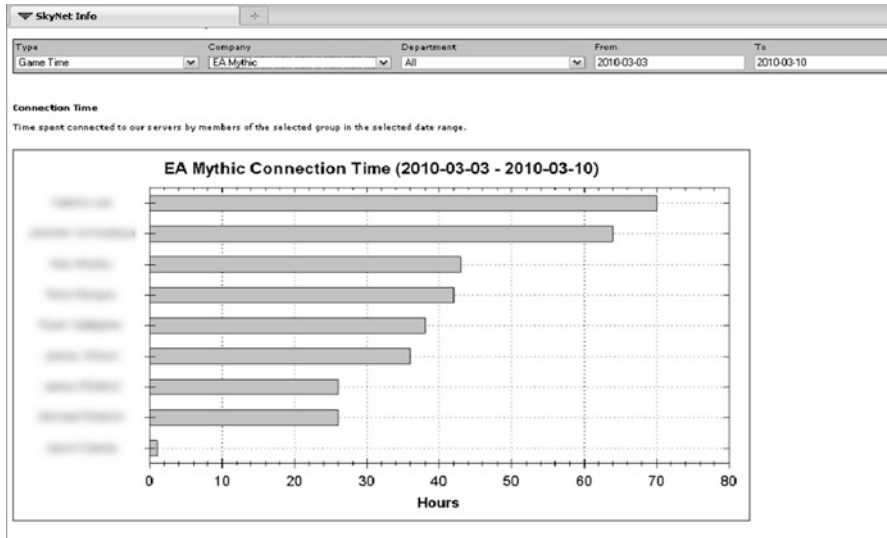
SkyNet Info

Type
Game Time
Company
EA Mythic
Department
All
From
2010-03-03
To
2010-03-10

Connection Time

Time spent connected to our servers by members of the selected group in the selected date range.

EA Mythic Connection Time (2010-03-03 - 2010-03-10)

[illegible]
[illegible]
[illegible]
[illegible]
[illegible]
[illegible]
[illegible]
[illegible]
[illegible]

0 10 20 30 40 50 60 70 80
Hours